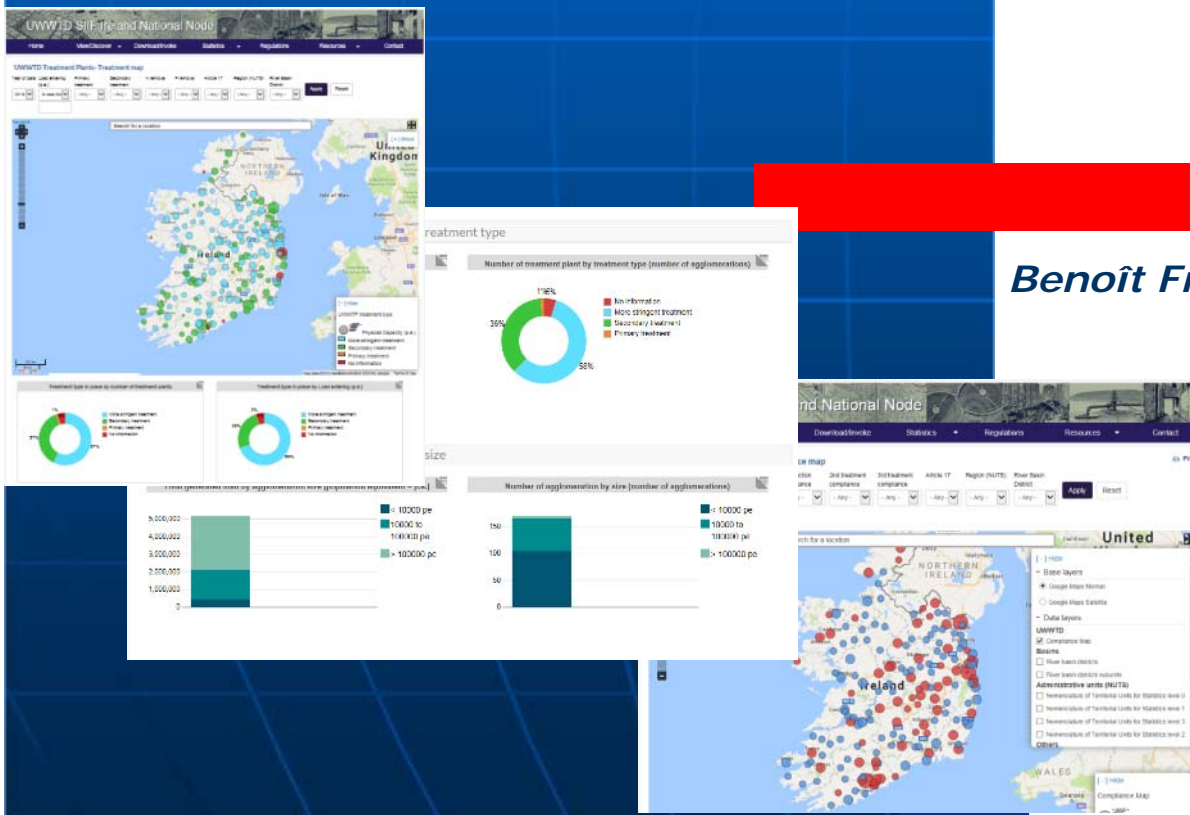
UWWTD SIIF Ireland National Node

Home
View/Discover
Download/Invoke
Statistics
Regulations
Resources
Contact

UWWTD Treatment Plants - Treatment map

Apply
Reset

Search for a location

United Kingdom

NORTHERN IRELAND

Ireland

Hide

Treatment type in place by number of treatment plants

Treatment type in place by Load entering (p.e.)

More stringent treatment
Secondary treatment
Primary treatment
No information

reatment type

Number of treatment plant by treatment type (number of agglomerations)

1%
6%
35%
58%

No information
More stringent treatment
Secondary treatment
Primary treatment

size

Number of agglomeration by size (number of agglomerations)

5,000,000
4,000,000
3,000,000
2,000,000
1,000,000
0

< 10000 pe
10000 to 100000 pe
> 100000 pe

150
100
50
0

< 10000 pe
10000 to 100000 pe
> 100000 pe

Benoît Fr

nd National Node

Download/Invoke
Statistics
Regulations
Resources
Contact

e map

2nd treatment compliance
3rd treatment compliance
Article 17
Region (NUTS)
River Basin District

- Any -

Apply
Reset

rch for a location

United

NORTHERN IRELAND

Ireland

WALES

Hide
Base layers
Google Maps Normal
Google Maps Satellite
Data layers
UWWTD
Compliance Map
Basins
River basin districts
River basin districts subunits
Administrative units (NUTS)
Nomenclature of Territorial Units for Statistics level 0
Nomenclature of Territorial Units for Statistics level 1
Nomenclature of Territorial Units for Statistics level 3
Nomenclature of Territorial Units for Statistics level 2
Others

Hide
Compliance Map